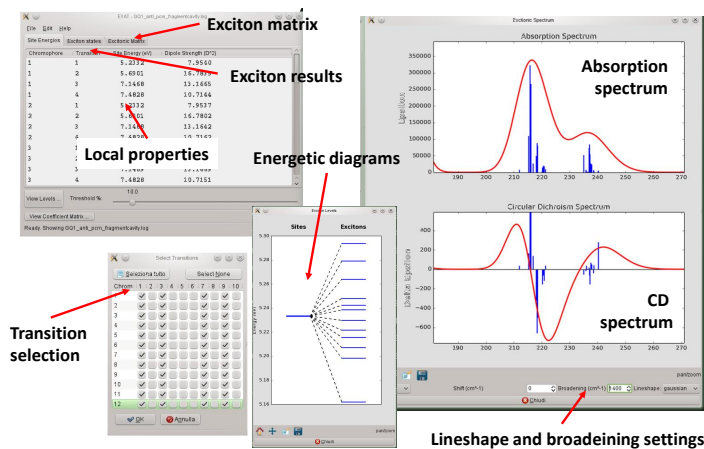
EXAT - 001_anti_pcm_fragmentcavity.log

File Edit Help

Site Energies | Exciton states | Excitonic Matrix

Exciton matrix

| Chromophore | Transition | Site Energy (eV) | Dipole Strength (D^2) |
|---|---|---|---|
| 1 | 1 | 5.2332 | 7.9560 |
| 1 | 2 | 5.6901 | 16.7803 |
| 1 | 3 | 7.3468 | 13.1665 |
| 1 | 4 | 7.4828 | 10.7144 |
| 2 | 1 | 5.2332 | 7.9537 |
| 2 | 2 | 5.6901 | 16.7802 |
| 2 | 3 | 7.3468 | 13.1662 |
| 2 | 4 | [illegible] | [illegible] |
| 3 | 1 | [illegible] | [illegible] |
| 3 | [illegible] | 7.3468 | 13.1665 |
| 3 | 4 | 7.4828 | 10.7151 |

Exciton results

Local properties

View Levels ... Threshold % 10.0

View Coefficient Matrix ...

Ready: Showing 001_anti_pcm_fragmentcavity.log

Excitonic Spectrum

Absorption Spectrum

Absorption spectrum

Circular Dichroism Spectrum

CD spectrum

Energetic diagrams

Exciton Levels

Sites

Excitons

5.30
5.28
5.26
5.24
5.22
5.20
5.18
5.16

pan/zoom

Chiudi

Select Transitions

Seleziona tutto

Select None

Chrom 1 2 3 4 5 6 7 8 9 10

1
2
3
4
5
6
7
8
9
10
11
12

OK

Annulla

Transition selection

350000
300000
250000
200000
150000
100000
50000
0

190 200 210 220 230 240 250 260 270

400
200
0
-200
-400
-600

190 200 210 220 230 240 250 260 270

pan/zoom

Shift (cm^-1) 0

Broadening (cm^-1) 3400

Lineshape: gaussian

Chiudi

Lineshape and broadeining settings